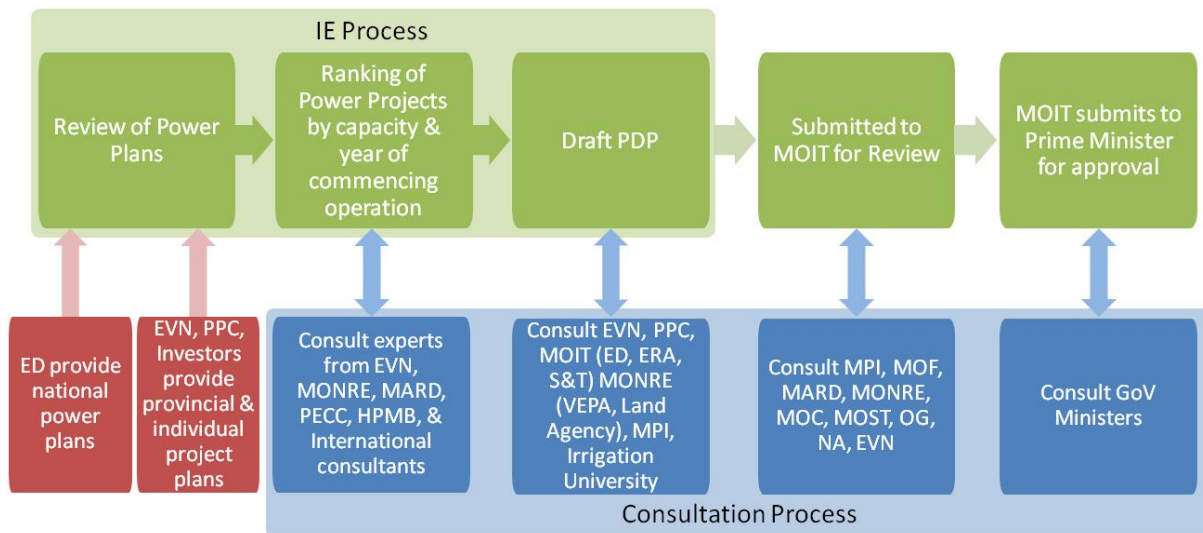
IE Process

Review of Power Plans

Ranking of Power Projects by capacity & year of commencing operation

Draft PDP

Submitted to MOIT for Review

MOIT submits to Prime Minister for approval

ED provide national power plans

EVN, PPC, Investors provide provincial & individual project plans

Consult experts from EVN, MONRE, MARD, PECC, HPMB, & International consultants

Consult EVN, PPC, MOIT (ED, ERA, S&T) MONRE (VEPA, Land Agency), MPI, Irrigation University

Consult MPI, MOF, MARD, MONRE, MOC, MOST, OG, NA, EVN

Consult GoV Ministers

Consultation Process